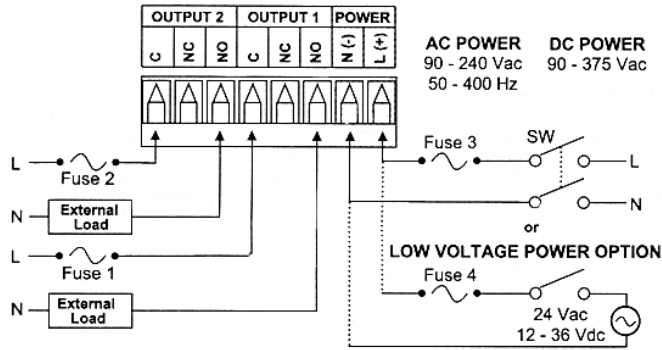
OUTPUT 2 OUTPUT 1 POWER

C NC NO C NC NO N(-) L(+)

AC POWER
90 - 240 Vac
50 - 400 Hz

DC POWER
90 - 375 Vac

L
Fuse 2

N
External Load

L
Fuse 1

N
External Load

Fuse 3

SW

L

N

or

LOW VOLTAGE POWER OPTION

Fuse 4

24 Vac
12 - 36 Vdc